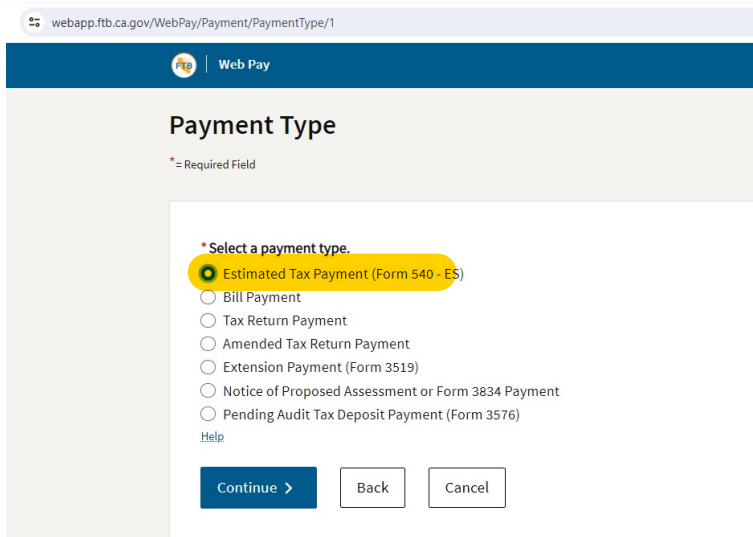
webapp.ftb.ca.gov/WebPay/Payment/PaymentType/1

FTB | Web Pay

Payment Type

* = Required Field

* Select a payment type.
Estimated Tax Payment (Form 540 - ES)
Bill Payment
Tax Return Payment
Amended Tax Return Payment
Extension Payment (Form 3519)
Notice of Proposed Assessment or Form 3834 Payment
Pending Audit Tax Deposit Payment (Form 3576)
Help

Continue >
Back
Cancel